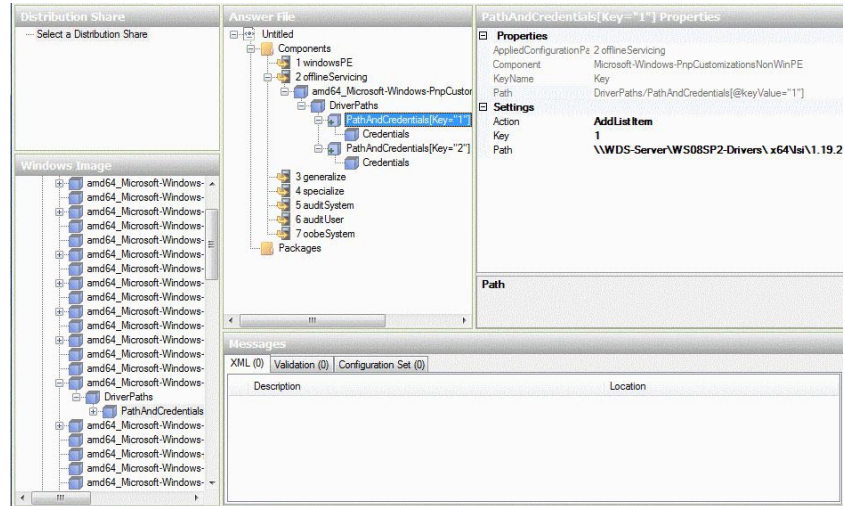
Distribution Share
Select a Distribution Share

Windows Image
amd64_Microsoft-Windows-
amd64_Microsoft-Windows-
amd64_Microsoft-Windows-
amd64_Microsoft-Windows-
amd64_Microsoft-Windows-
amd64_Microsoft-Windows-
amd64_Microsoft-Windows-
amd64_Microsoft-Windows-
amd64_Microsoft-Windows-
amd64_Microsoft-Windows-
amd64_Microsoft-Windows-
amd64_Microsoft-Windows-
amd64_Microsoft-Windows-
amd64_Microsoft-Windows-
amd64_Microsoft-Windows-
DriverPaths
PathAndCredentials
amd64_Microsoft-Windows-
amd64_Microsoft-Windows-
amd64_Microsoft-Windows-
amd64_Microsoft-Windows-
amd64_Microsoft-Windows-

Answer File
Untitled
Components
1 windowsPE
2 offlineServicing
amd64_Microsoft-Windows-PnpCustor
DriverPaths
PathAndCredentials[Key="1"]
Credentials
PathAndCredentials[Key="2"]
Credentials
3 generalize
4 specialize
5 auditSystem
6 auditUser
7 oobeSystem
Packages

PathAndCredentials[Key="1"] Properties
Properties
| AppliedConfigurationPa | 2 offlineServicing |
|---|---|
| Component | Microsoft-Windows-PnpCustomizationsNonWinPE |
| KeyName | Key |
| Path | DriverPaths/PathAndCredentials[@keyValue="1"] |

Settings
| Action | AddListItem |
|---|---|
| Key | 1 |
| Path | \\WDS-Server\WS08SP2-Drivers\ x64\lsi\1.19.2 |

Path

Messages
XML (0) Validation (0) Configuration Set (0)
| Description | Location |
|---|---|